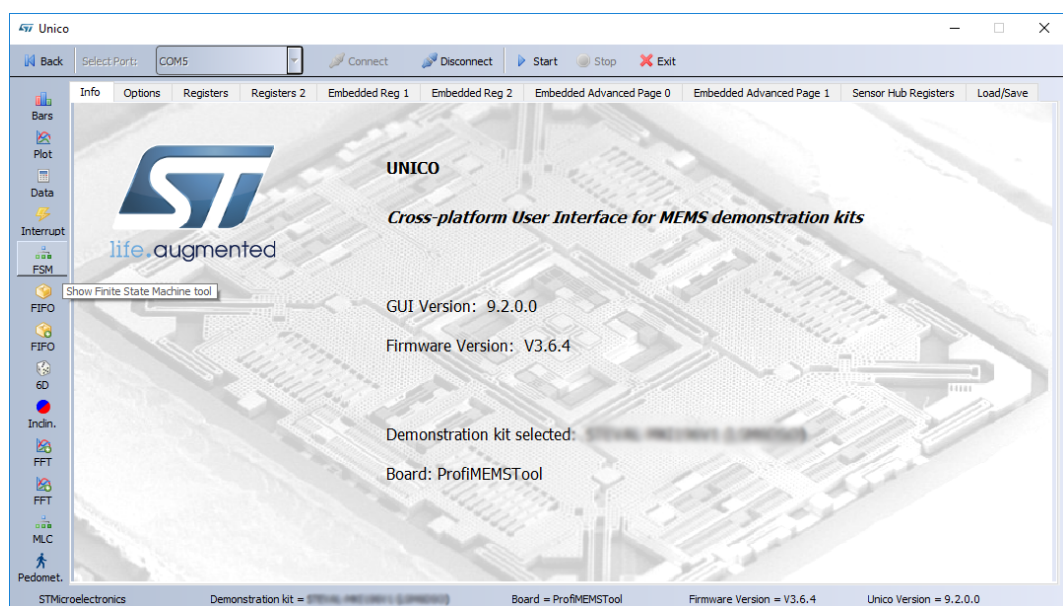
Unico

Back Select Port: COM5 Connect Disconnect Start Stop Exit

Bars
Plot
Data
Interrupt
FSM
FIFO
FIFO
6D
Inclin.
FFT
FFT
MLC
Pedomet.

Info | Options | Registers | Registers 2 | Embedded Reg 1 | Embedded Reg 2 | Embedded Advanced Page 0 | Embedded Advanced Page 1 | Sensor Hub Registers | Load/Save

Show Finite State Machine tool

life.augmented

UNICO

Cross-platform User Interface for MEMS demonstration kits

GUI Version: 9.2.0.0

Firmware Version: V3.6.4

Demonstration kit selected: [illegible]

Board: ProfiMEMSTool

STMicroelectronics Demonstration kit = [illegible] Board = ProfiMEMSTool Firmware Version = V3.6.4 Unico Version = 9.2.0.0